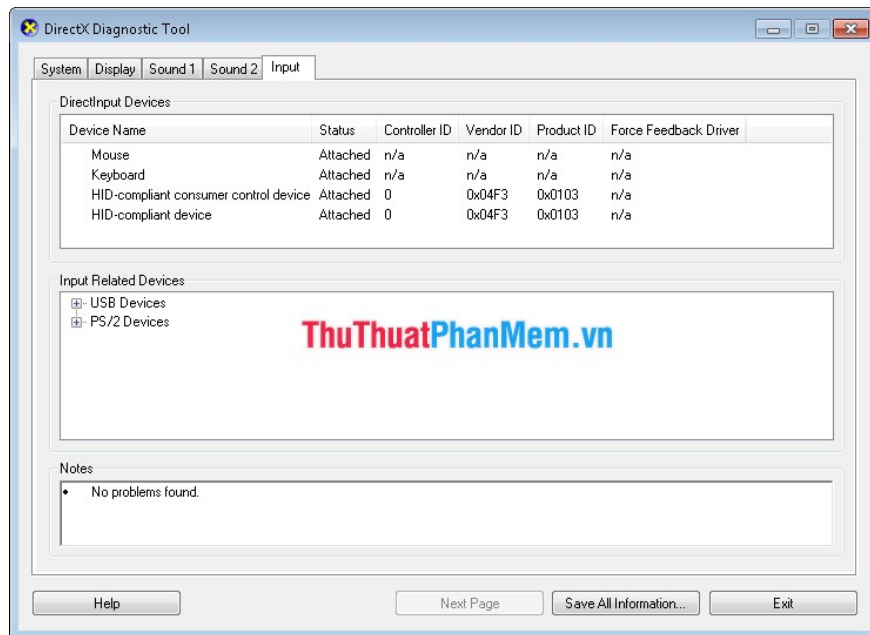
DirectX Diagnostic Tool

System | Display | Sound 1 | Sound 2 | Input

DirectInput Devices

| Device Name | Status | Controller ID | Vendor ID | Product ID | Force Feedback Driver |
|---|---|---|---|---|---|
| Mouse | Attached | n/a | n/a | n/a | n/a |
| Keyboard | Attached | n/a | n/a | n/a | n/a |
| HID-compliant consumer control device | Attached | 0 | 0x04F3 | 0x0103 | n/a |
| HID-compliant device | Attached | 0 | 0x04F3 | 0x0103 | n/a |

Input Related Devices

USB Devices
PS/2 Devices

ThuThuatPhanMem.vn

Notes

No problems found.

Help
Next Page
Save All Information...
Exit